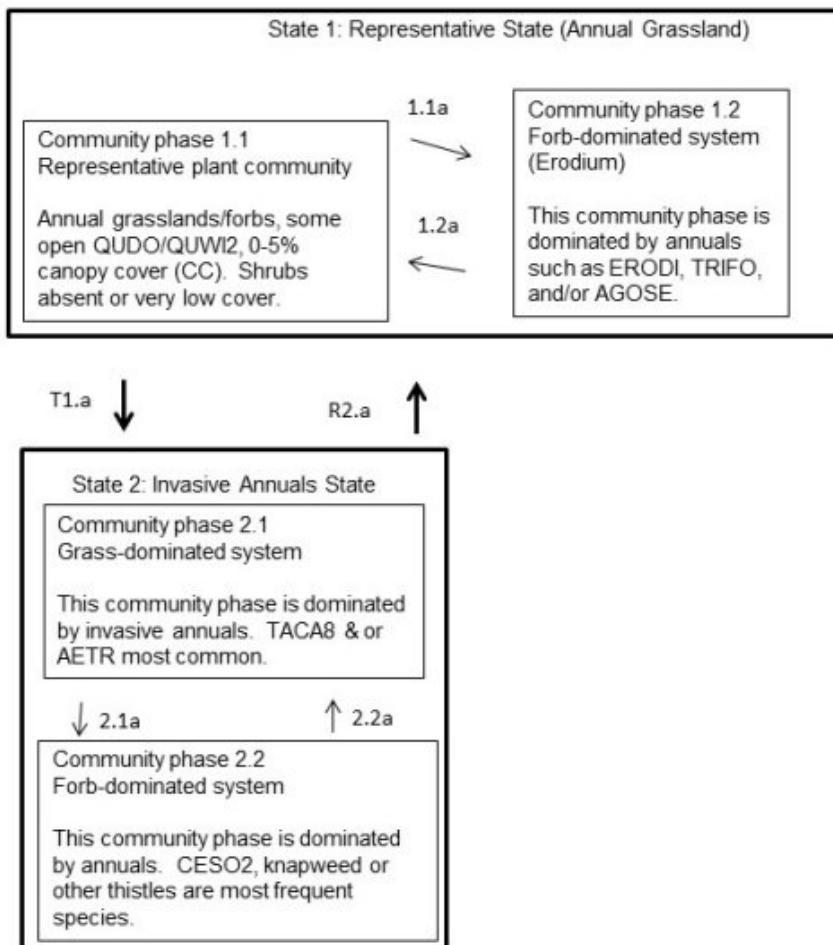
State 1: Representative State (Annual Grassland)

Community phase 1.1
Representative plant community

Annual grasslands/forbs, some open QUDO/QUWI2, 0-5% canopy cover (CC). Shrubs absent or very low cover.

1.1a

1.2a

Community phase 1.2
Forb-dominated system (Erodium)

This community phase is dominated by annuals such as ERODI, TRIFO, and/or AGOSE.

T1.a

R2.a

State 2: Invasive Annuals State

Community phase 2.1
Grass-dominated system

This community phase is dominated by invasive annuals. TACA8 & or AETR most common.

2.1a

2.2a

Community phase 2.2
Forb-dominated system

This community phase is dominated by annuals. CESO2, knapweed or other thistles are most frequent species.